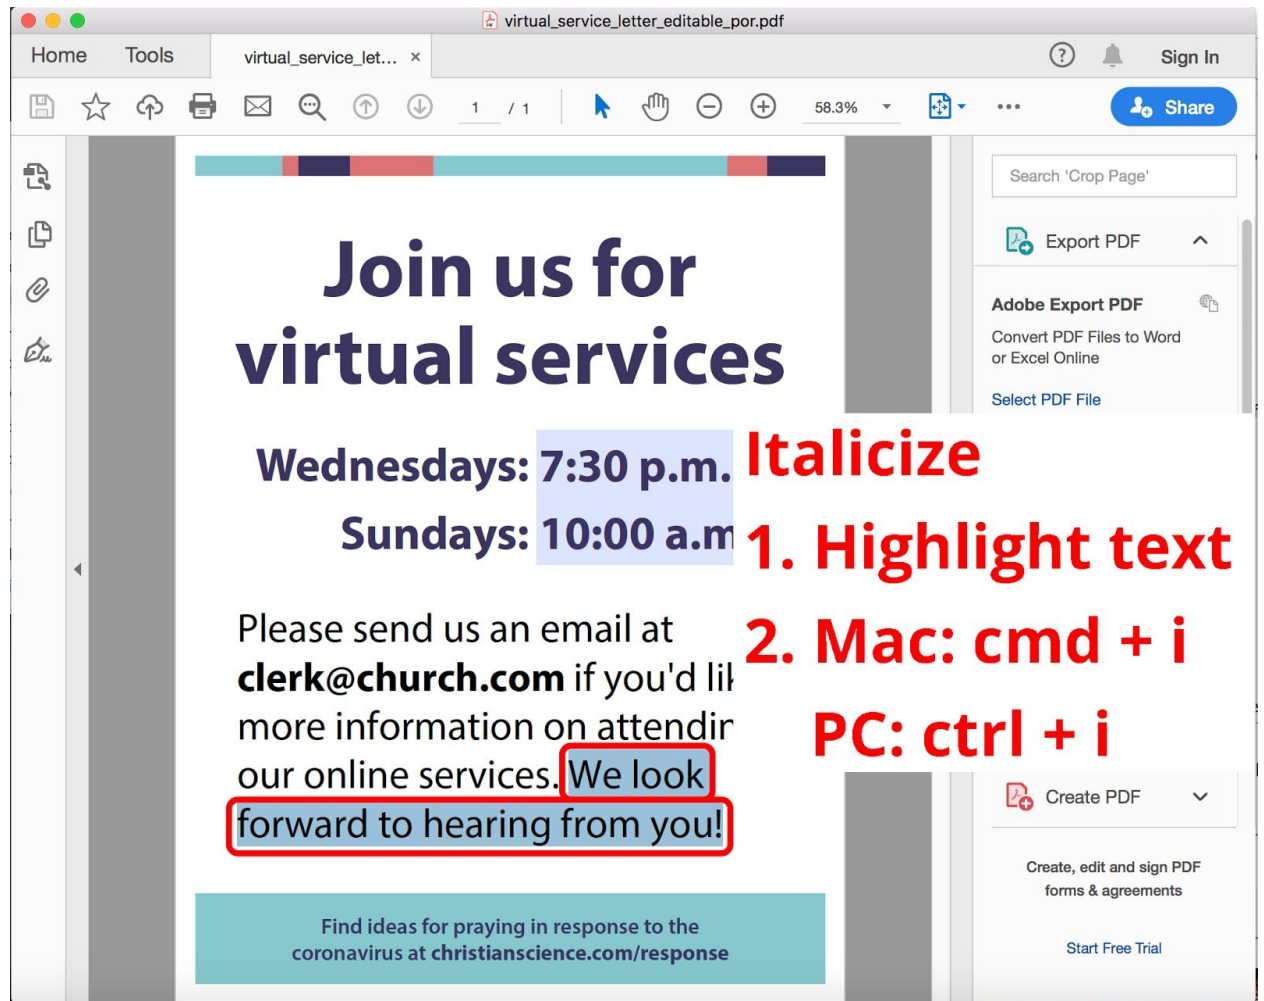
virtual_service_letter_editable_por.pdf

Home Tools virtual_service_let... ×

Sign In

1 / 1

58.3%

Share

Search 'Crop Page'

Export PDF

Adobe Export PDF

Convert PDF Files to Word or Excel Online

Select PDF File

Join us for virtual services

Wednesdays: 7:30 p.m.

Sundays: 10:00 a.m

Please send us an email at **clerk@church.com** if you'd lik more information on attendir our online services. We look forward to hearing from you!

Find ideas for praying in response to the coronavirus at **christianscience.com/response**

Italicize

1. Highlight text

2. Mac: cmd + i

PC: ctrl + i

Create PDF

Create, edit and sign PDF forms & agreements

Start Free Trial